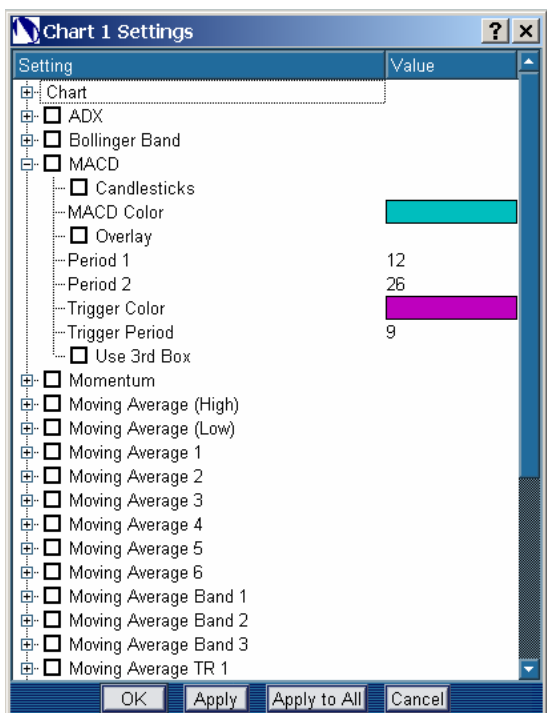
Chart 1 Settings ? ×

| Setting | Value |
|---|---|
| Chart | |
| ADX | |
| Bollinger Band | |
| MACD | |
| Candlesticks | |
| MACD Color | |
| Overlay | |
| Period 1 | 12 |
| Period 2 | 26 |
| Trigger Color | |
| Trigger Period | 9 |
| Use 3rd Box | |
| Momentum | |
| Moving Average (High) | |
| Moving Average (Low) | |
| Moving Average 1 | |
| Moving Average 2 | |
| Moving Average 3 | |
| Moving Average 4 | |
| Moving Average 5 | |
| Moving Average 6 | |
| Moving Average Band 1 | |
| Moving Average Band 2 | |
| Moving Average Band 3 | |
| Moving Average TR 1 | |

OK Apply Apply to All Cancel